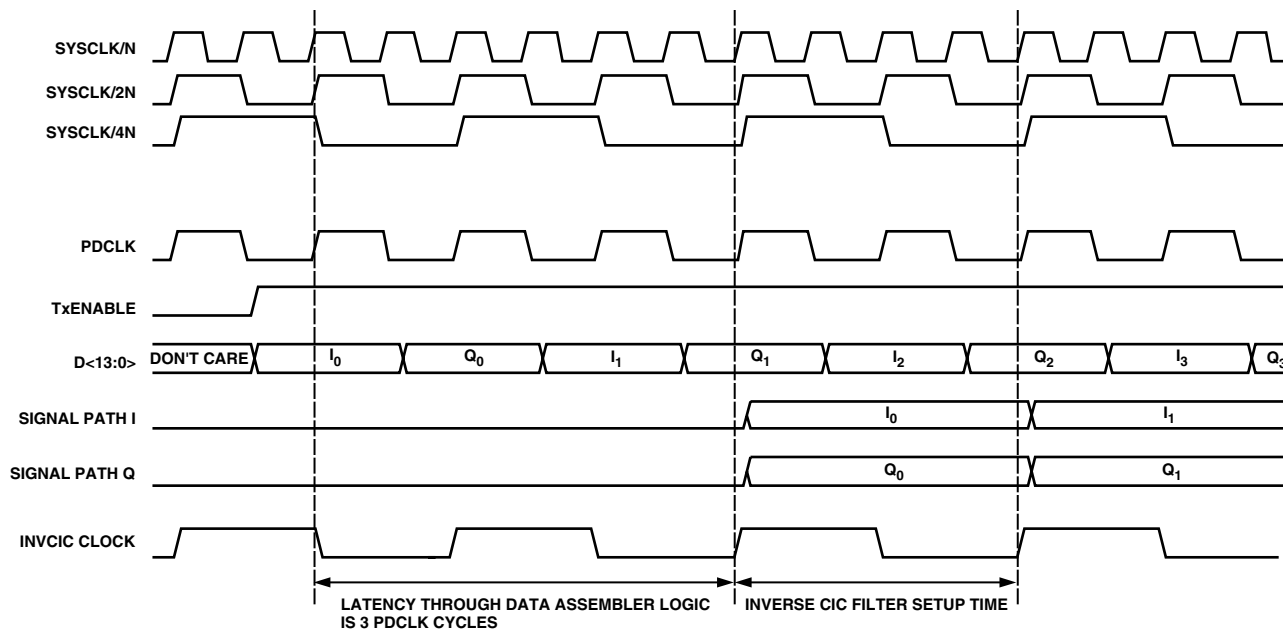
SYSCLK/N

SYSCLK/2N

SYSCLK/4N

PDCLK

TxENABLE

D<13:0>

DON'T CARE

$I_0$

$Q_0$

$I_1$

$Q_1$

$I_2$

$Q_2$

$I_3$

$Q_3$

SIGNAL PATH I

$I_0$

$I_1$

SIGNAL PATH Q

$Q_0$

$Q_1$

INVCIC CLOCK

LATENCY THROUGH DATA ASSEMBLER LOGIC IS 3 PDCLK CYCLES

INVERSE CIC FILTER SETUP TIME